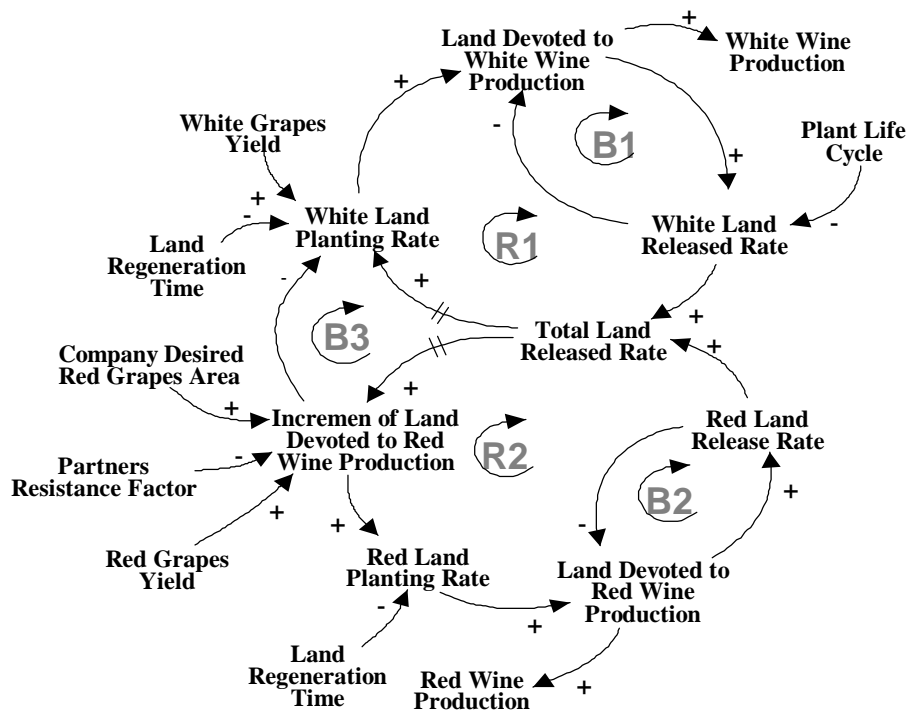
Land Devoted to White Wine Production

+

White Wine Production

+

-

B1

+

Plant Life Cycle

White Grapes Yield

+

-

White Land Planting Rate

R1

White Land Released Rate

-

Land Regeneration Time

-

+

Total Land Released Rate

+

B3

+

Company Desired Red Grapes Area

+

+

Incremen of Land Devoted to Red Wine Production

R2

Red Land Release Rate

Partners Resistance Factor

-

B2

+

+

-

+

Red Grapes Yield

Red Land Planting Rate

Land Devoted to Red Wine Production

-

+

Land Regeneration Time

Red Wine Production

+